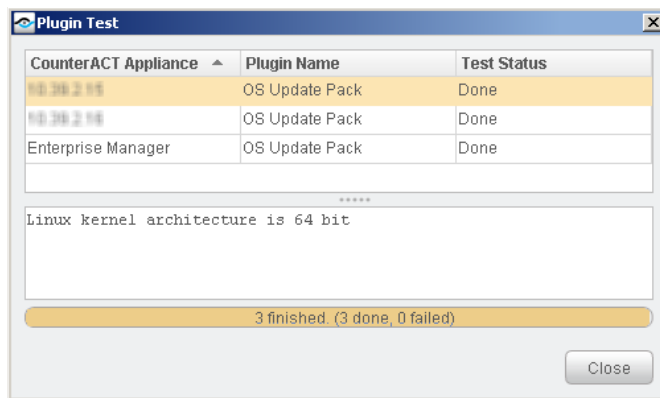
Plugin Test

| CounterACT Appliance | Plugin Name | Test Status |
|---|---|---|
| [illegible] | OS Update Pack | Done |
| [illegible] | OS Update Pack | Done |
| Enterprise Manager | OS Update Pack | Done |

Linux kernel architecture is 64 bit

3 finished. (3 done, 0 failed)

Close